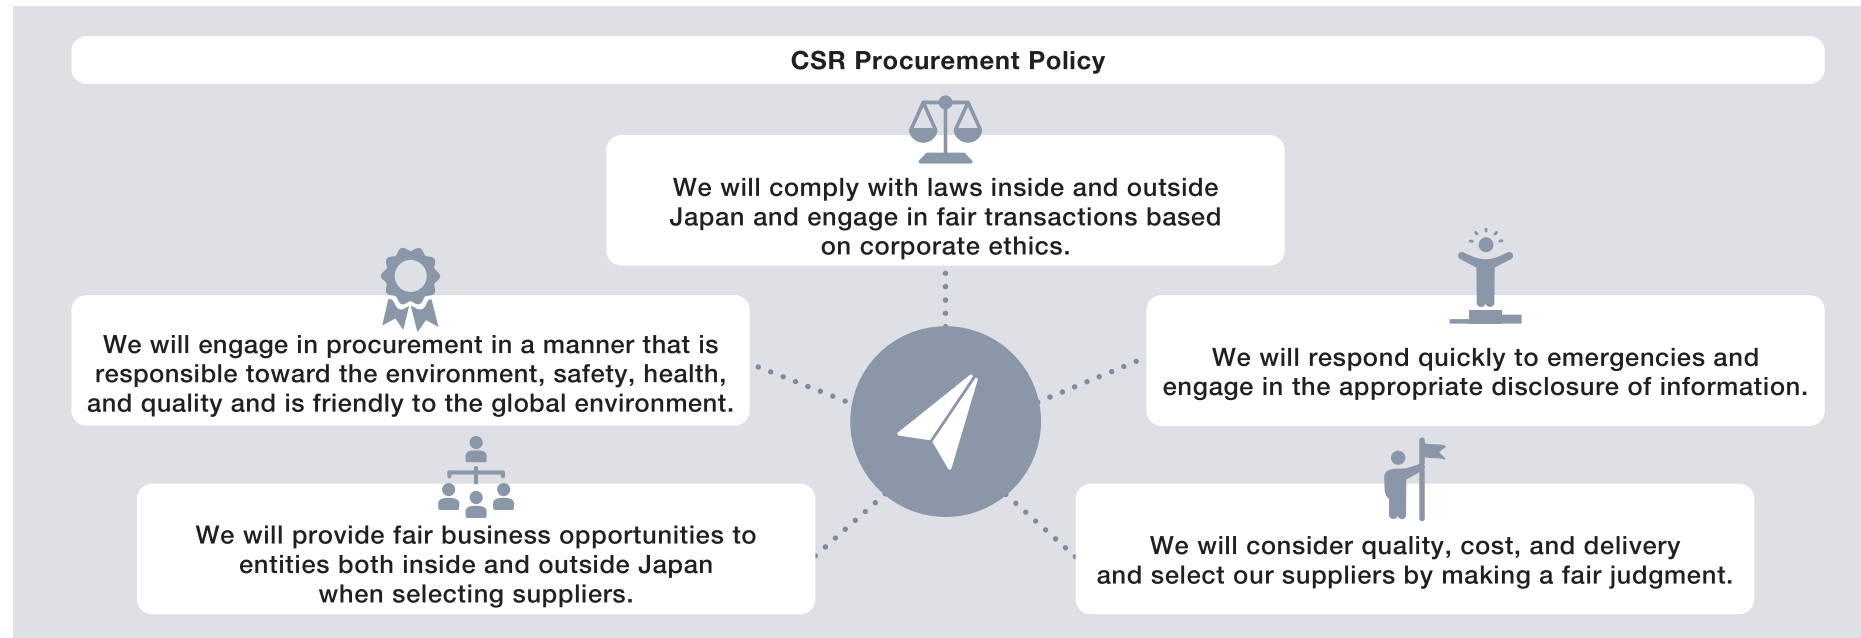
CSR Procurement Policy

We will comply with laws inside and outside Japan and engage in fair transactions based on corporate ethics.

We will engage in procurement in a manner that is responsible toward the environment, safety, health, and quality and is friendly to the global environment.

We will respond quickly to emergencies and engage in the appropriate disclosure of information.

We will provide fair business opportunities to entities both inside and outside Japan when selecting suppliers.

We will consider quality, cost, and delivery and select our suppliers by making a fair judgment.